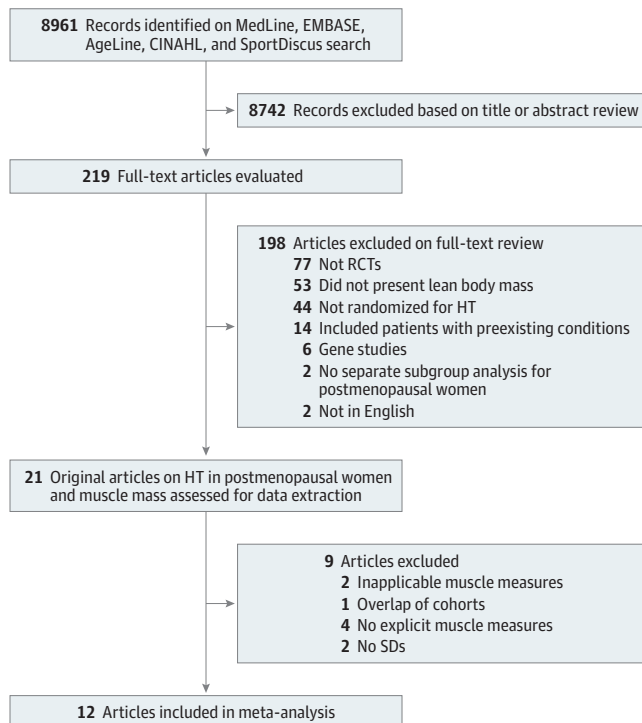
**8961** Records identified on MedLine, EMBASE, AgeLine, CINAHL, and SportDiscus search

**8742** Records excluded based on title or abstract review

**219** Full-text articles evaluated

**198** Articles excluded on full-text review
**77** Not RCTs
**53** Did not present lean body mass
**44** Not randomized for HT
**14** Included patients with preexisting conditions
**6** Gene studies
**2** No separate subgroup analysis for postmenopausal women
**2** Not in English

**21** Original articles on HT in postmenopausal women and muscle mass assessed for data extraction

**9** Articles excluded
**2** Inapplicable muscle measures
**1** Overlap of cohorts
**4** No explicit muscle measures
**2** No SDs

**12** Articles included in meta-analysis